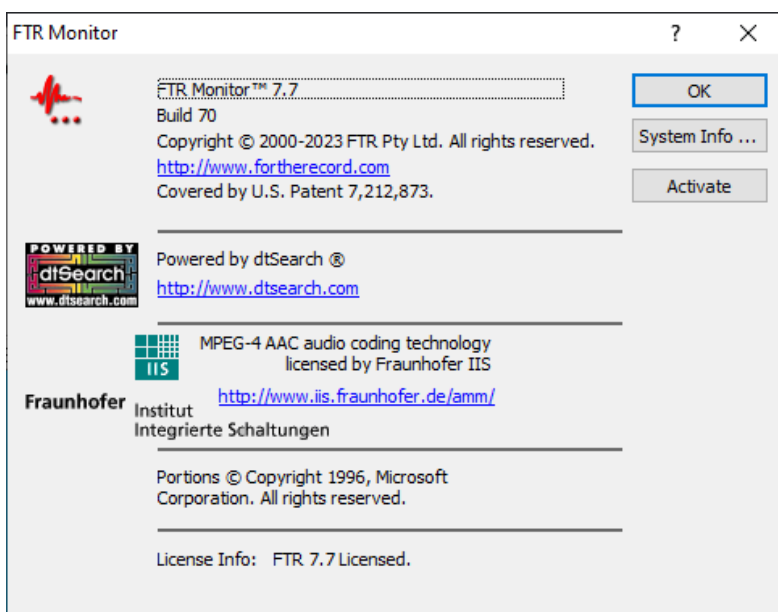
FTR Monitor

?

FTR Monitor™ 7.7
Build 70
Copyright © 2000-2023 FTR Pty Ltd. All rights reserved.
http://www.fortherecord.com
Covered by U.S. Patent 7,212,873.

OK

System Info ...

Activate

POWERED BY
dtSearch
www.dtsearch.com

Powered by dtSearch ®
http://www.dtsearch.com

IIS

MPEG-4 AAC audio coding technology licensed by Fraunhofer IIS

Fraunhofer Institut Integrierte Schaltungen

http://www.iis.fraunhofer.de/amm/

Portions © Copyright 1996, Microsoft Corporation. All rights reserved.

License Info: FTR 7.7 Licensed.